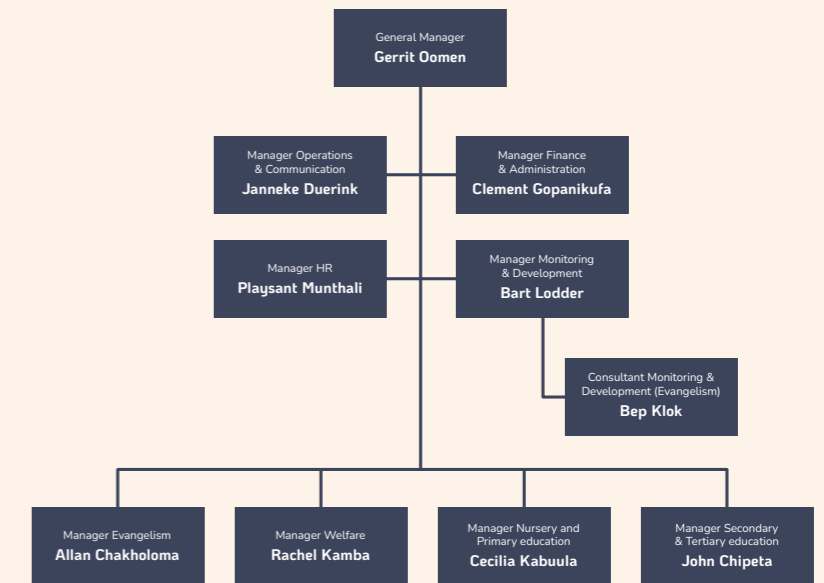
General Manager
Gerrit Oomen

Manager Operations & Communication
Janneke Duerink

Manager Finance & Administration
Clement Gopanikufa

Manager HR
Playsant Munthali

Manager Monitoring & Development
Bart Lodder

Consultant Monitoring & Development (Evangelism)
Bep Klok

Manager Evangelism
Allan Chakholoma

Manager Welfare
Rachel Kamba

Manager Nursery and Primary education
Cecilia Kabuula

Manager Secondary & Tertiary education
John Chipeta